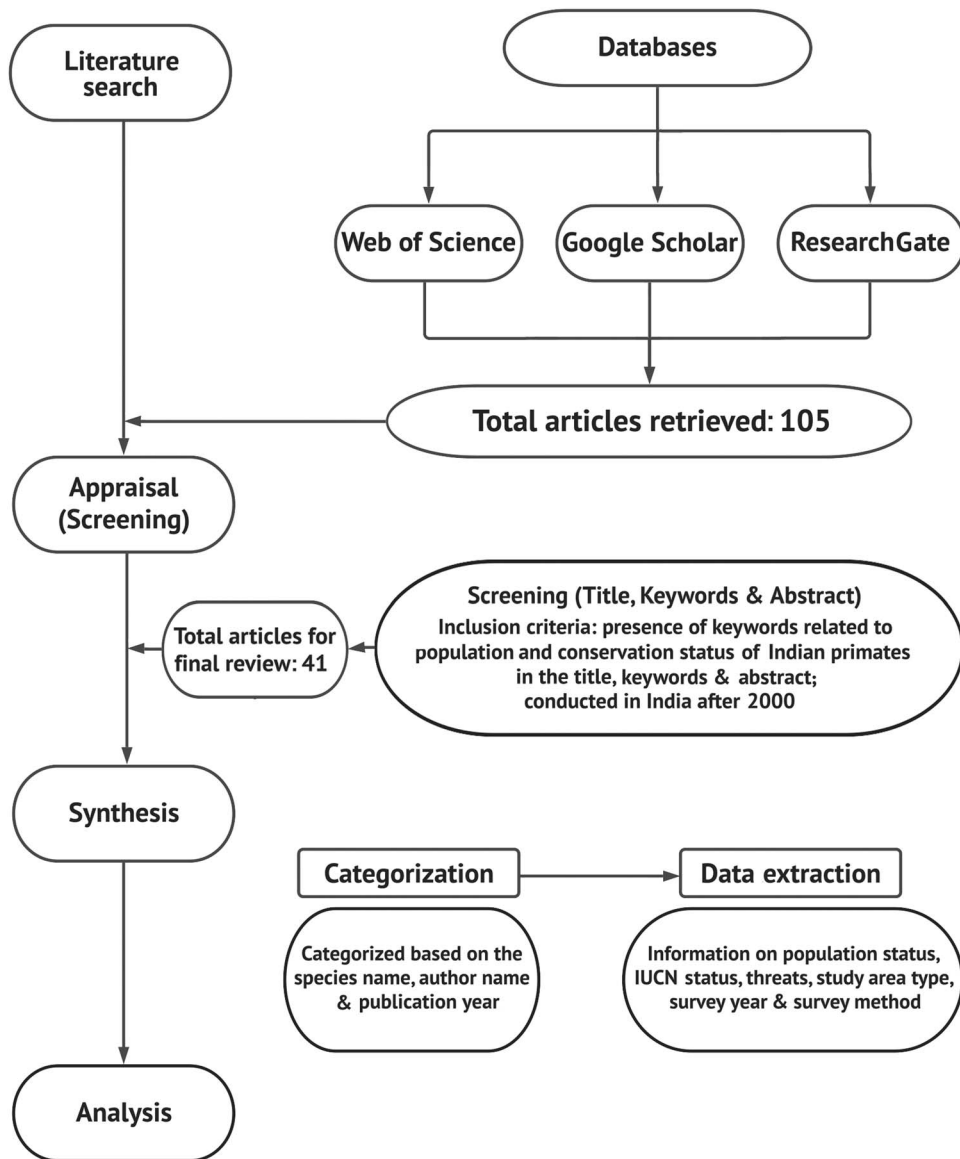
Literature search

Databases

Web of Science

Google Scholar

ResearchGate

Total articles retrieved: 105

Appraisal (Screening)

Screening (Title, Keywords & Abstract)
Inclusion criteria: presence of keywords related to population and conservation status of Indian primates in the title, keywords & abstract; conducted in India after 2000

Total articles for final review: 41

Synthesis

Categorization

Data extraction

Categorized based on the species name, author name & publication year

Information on population status, IUCN status, threats, study area type, survey year & survey method

Analysis